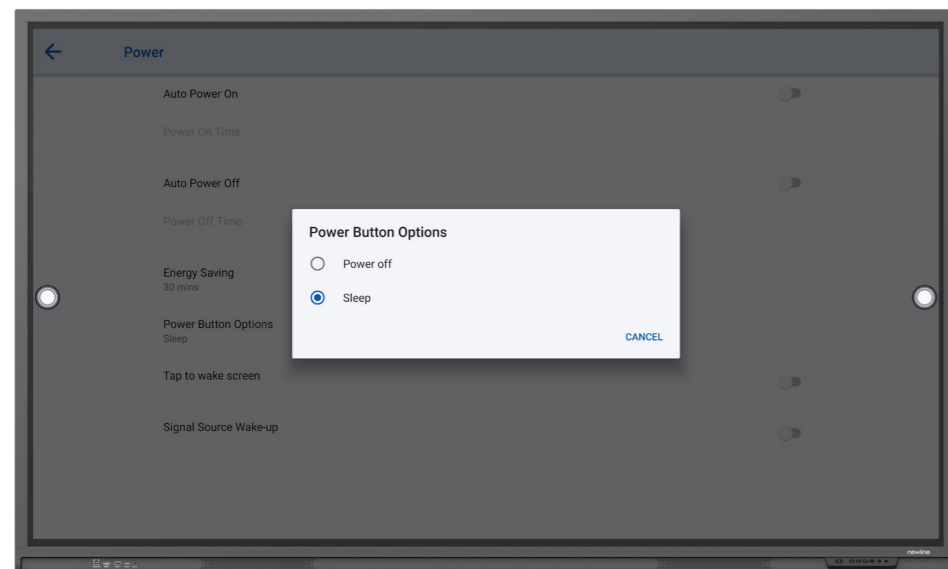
Power

Auto Power On

Power On Time

Auto Power Off

Power Off Time

Energy Saving
30 mins

Power Button Options
Sleep

Tap to wake screen

Signal Source Wake-up

Power Button Options

Power off

Sleep

CANCEL

newline